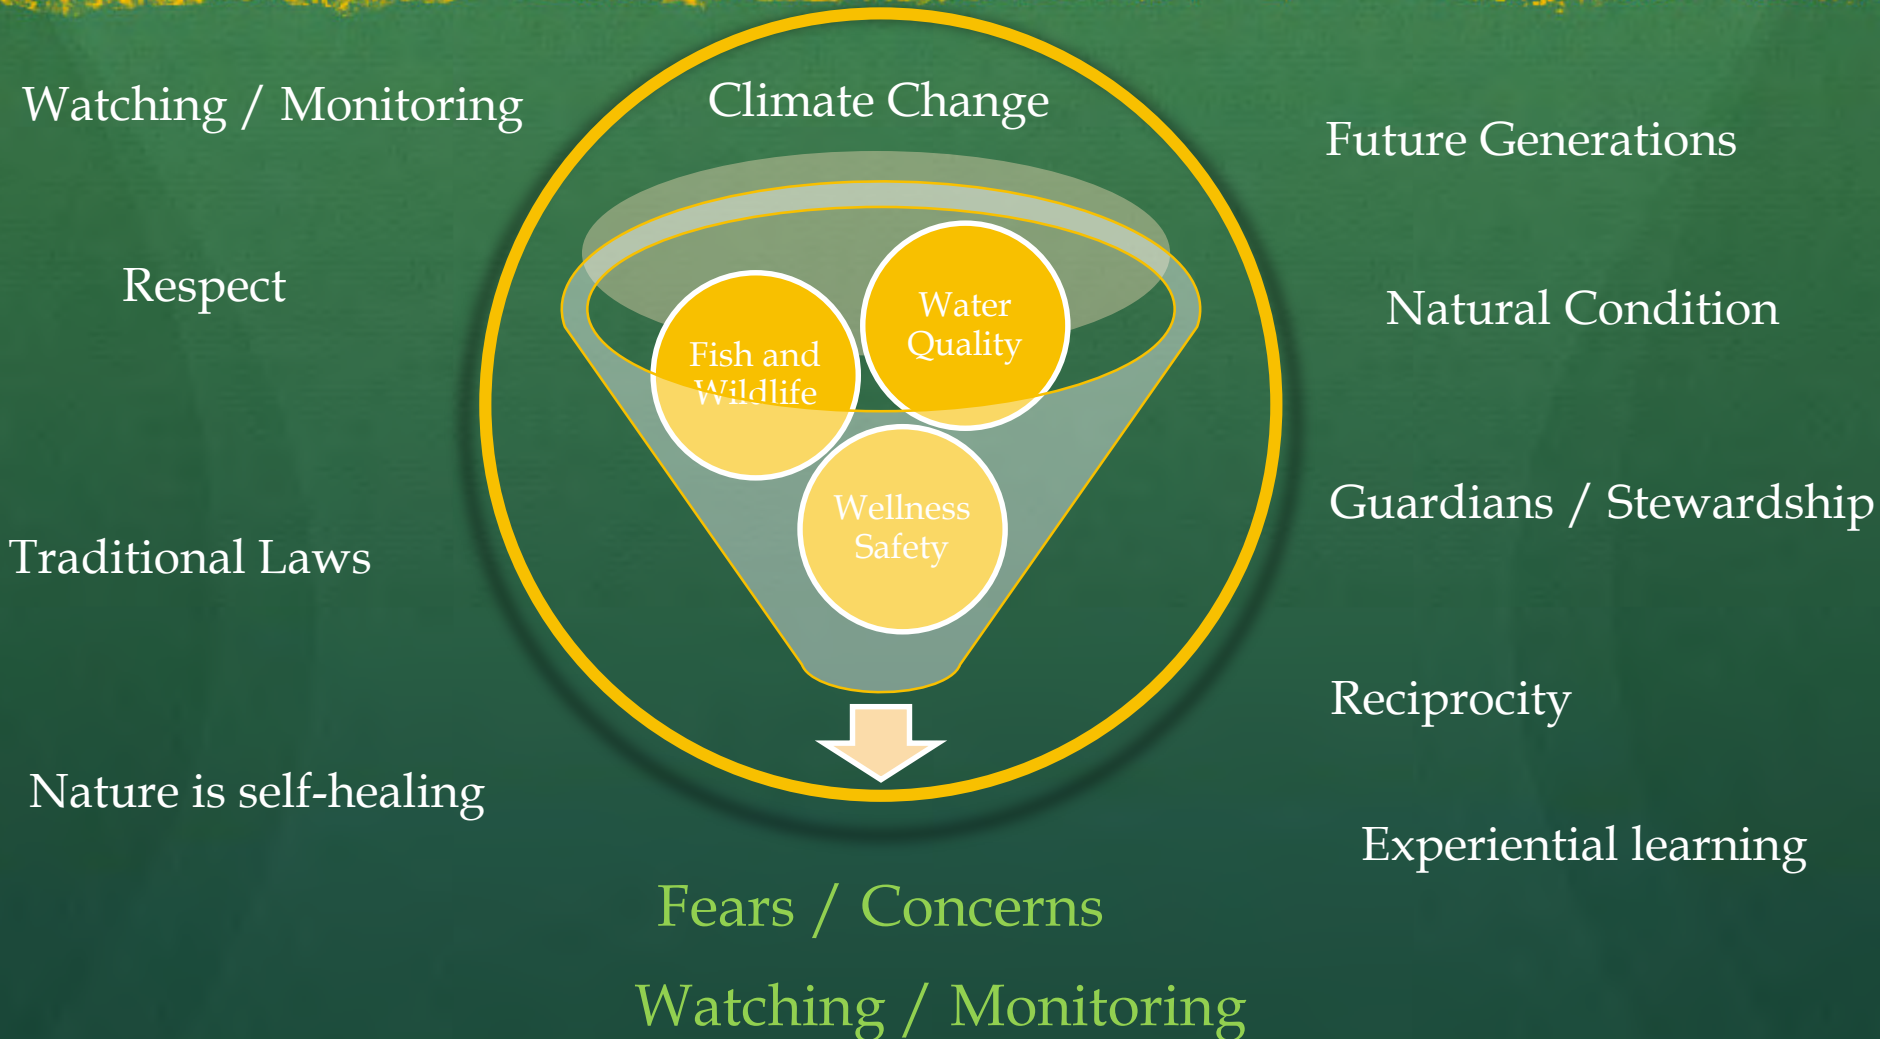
Watching / Monitoring

Respect

Traditional Laws

Nature is self-healing

Climate Change

Water Quality

Fish and Wildlife

Wellness Safety

Future Generations

Natural Condition

Guardians / Stewardship

Reciprocity

Experiential learning

Fears / Concerns

Watching / Monitoring